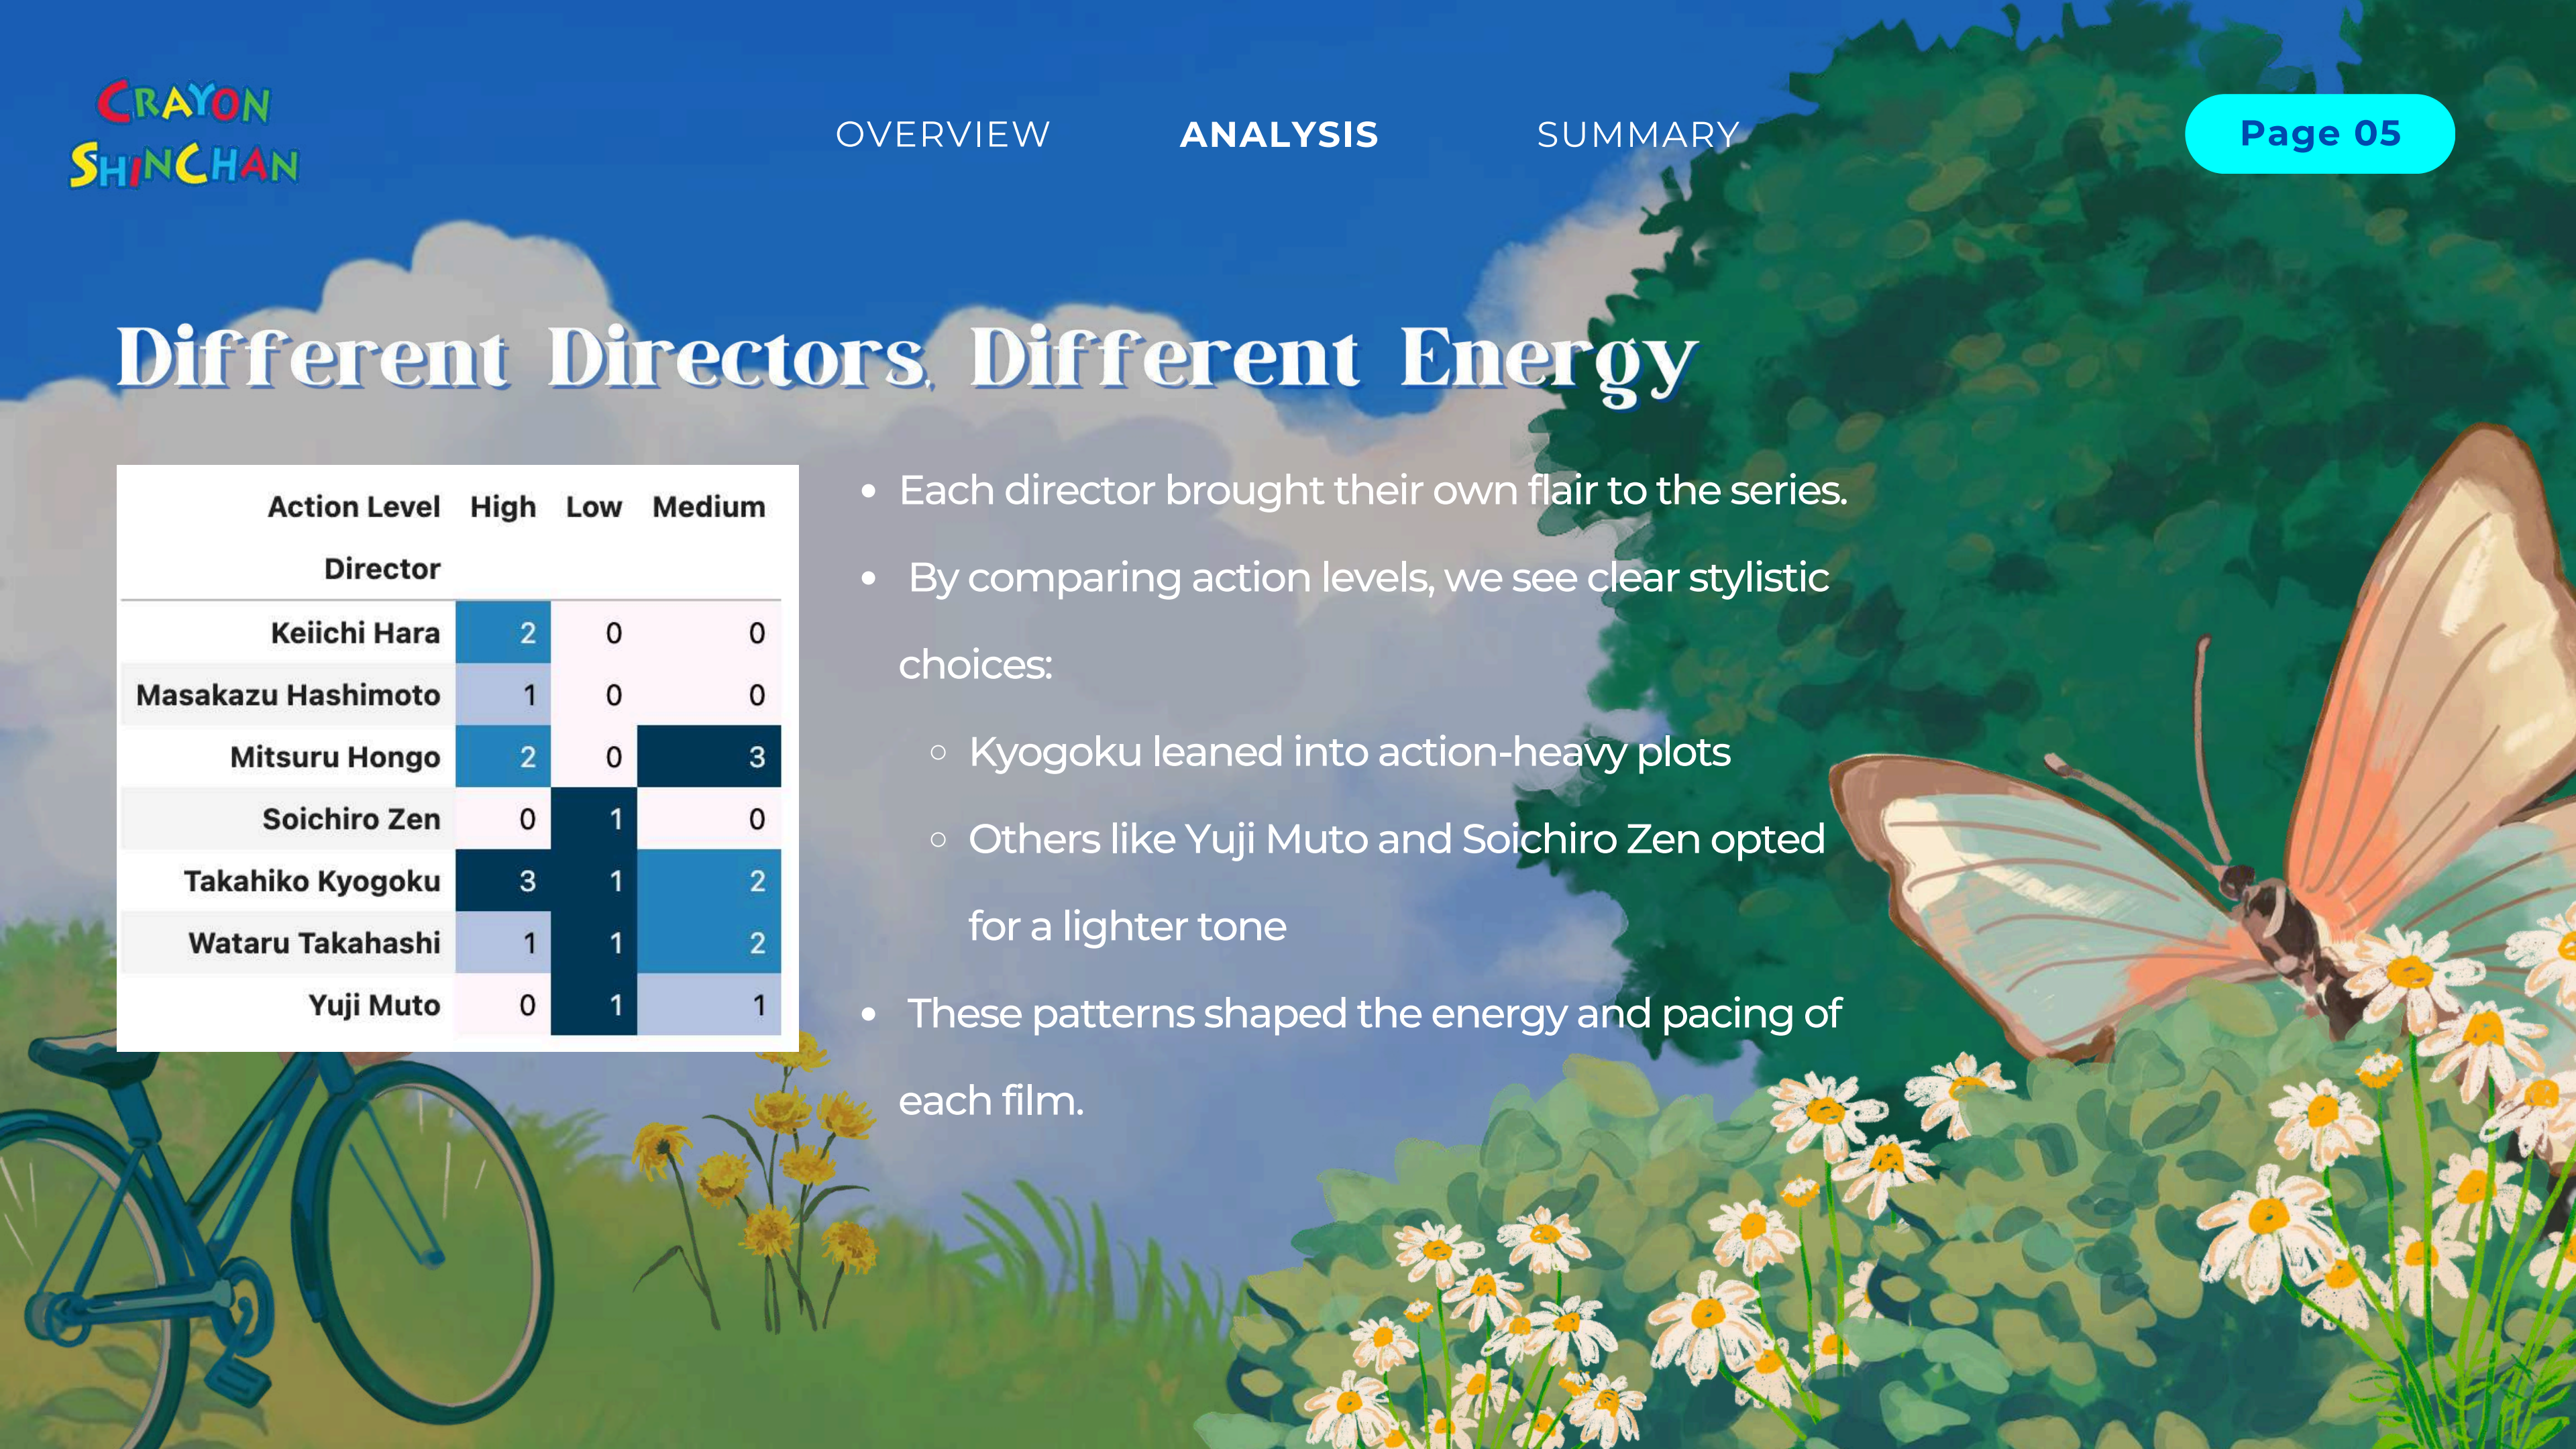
CRAYON SHINCHAN

OVERVIEW ANALYSIS SUMMARY

Page 05

Different Directors, Different Energy

| Action Level | High | Low | Medium |
|---|---|---|---|
| Director | | | |
| Keiichi Hara | 2 | 0 | 0 |
| Masakazu Hashimoto | 1 | 0 | 0 |
| Mitsuru Hongo | 2 | 0 | 3 |
| Soichiro Zen | 0 | 1 | 0 |
| Takahiko Kyogoku | 3 | 1 | 2 |
| Wataru Takahashi | 1 | 1 | 2 |
| Yuji Muto | 0 | 1 | 1 |

• Each director brought their own flair to the series.
• By comparing action levels, we see clear stylistic choices:
○ Kyogoku leaned into action-heavy plots
○ Others like Yuji Muto and Soichiro Zen opted for a lighter tone
• These patterns shaped the energy and pacing of each film.